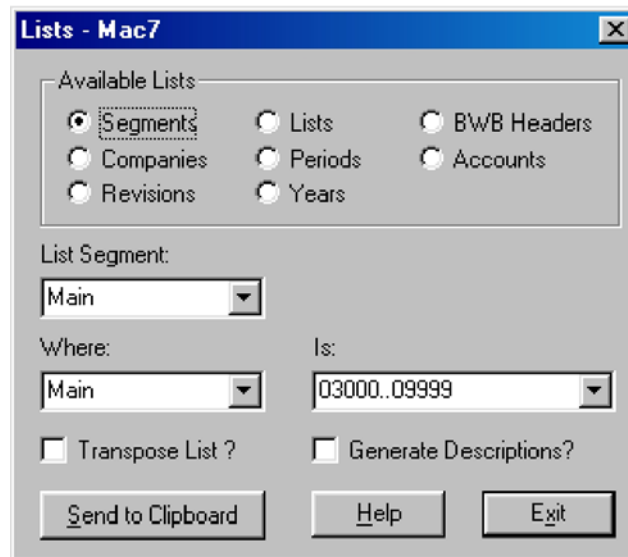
Lists - Mac7

Available Lists

Segments
Lists
BWB Headers
Companies
Periods
Accounts
Revisions
Years

List Segment:

Main

Where:

Main

Is:

03000..09999

Transpose List ?

Generate Descriptions?

Send to Clipboard

Help

Exit